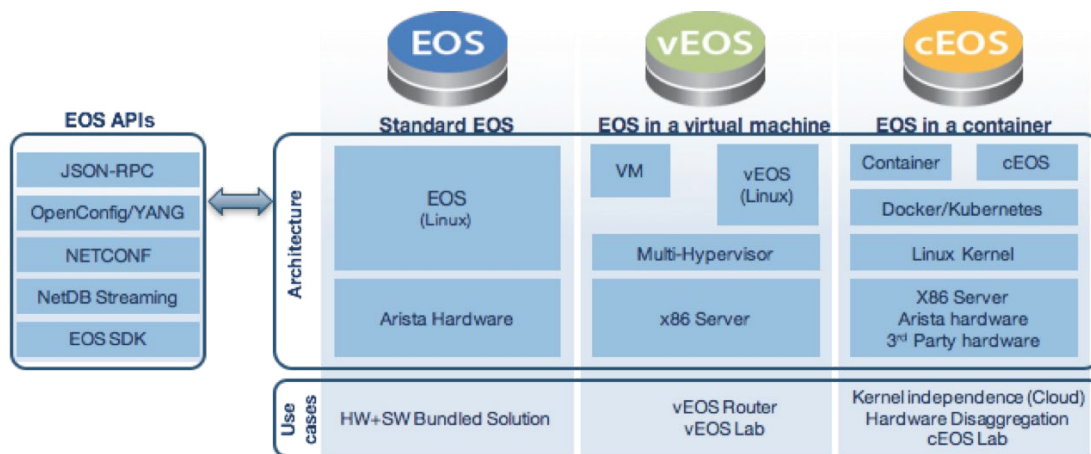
EOS APIs

JSON-RPC

OpenConfig/YANG

NETCONF

NetDB Streaming

EOS SDK

EOS

vEOS

cEOS

Standard EOS

EOS in a virtual machine

EOS in a container

Architecture

EOS (Linux)

Arista Hardware

VM

vEOS (Linux)

Multi-Hypervisor

x86 Server

Container

cEOS

Docker/Kubernetes

Linux Kernel

X86 Server
Arista hardware
3$^{rd}$ Party hardware

Use cases

HW+SW Bundled Solution

vEOS Router
vEOS Lab

Kernel independence (Cloud)
Hardware Disaggregation
cEOS Lab